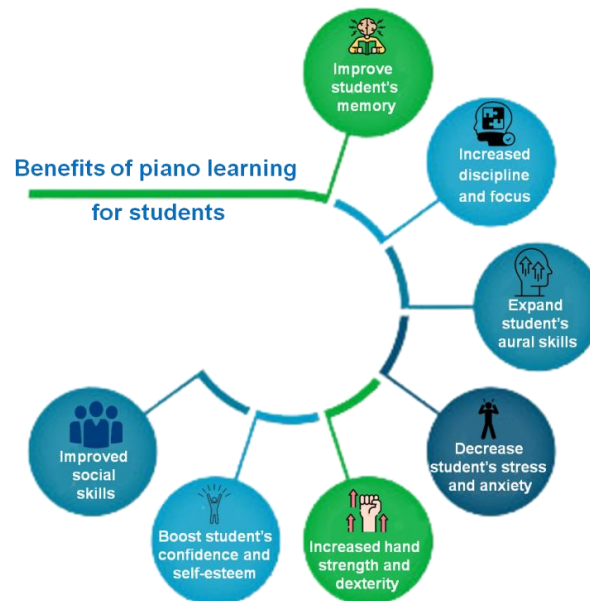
Benefits of piano learning for students

Improve student's memory

Increased discipline and focus

Expand student's aural skills

Decrease student's stress and anxiety

Increased hand strength and dexterity

Boost student's confidence and self-esteem

Improved social skills